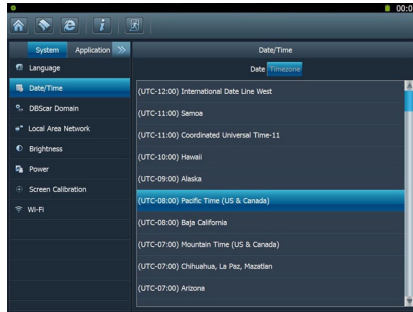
00:0

System Application

Language

Date/Time

DBScar Domain

Local Area Network

Brightness

Power

Screen Calibration

Wi-Fi

Date/Time

Date Timezone

(UTC-12:00) International Date Line West

(UTC-11:00) Samoa

(UTC-11:00) Coordinated Universal Time-11

(UTC-10:00) Hawaii

(UTC-09:00) Alaska

(UTC-08:00) Pacific Time (US & Canada)

(UTC-08:00) Baja California

(UTC-07:00) Mountain Time (US & Canada)

(UTC-07:00) Chihuahua, La Paz, Mazatlan

(UTC-07:00) Arizona